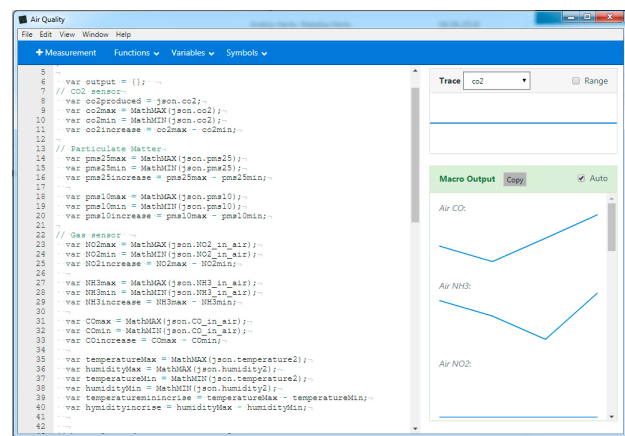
Air Quality

File Edit View Window Help

+ Measurement Functions Variables Symbols

5 ¬
6 var output = {}; ¬
7 // CO2 sensor ¬
8 var co2produced = json.co2; ¬
9 var co2max = MathMAX(json.co2); ¬
10 var co2min = MathMIN(json.co2); ¬
11 var co2increase = co2max - co2min; ¬
12 ¬
13 // Particulate Matter ¬
14 var pms25max = MathMAX(json.pms25); ¬
15 var pms25min = MathMIN(json.pms25); ¬
16 var pms25increase = pms25max - pms25min; ¬
17 ¬
18 var pms10max = MathMAX(json.pms10); ¬
19 var pms10min = MathMIN(json.pms10); ¬
20 var pms10increase = pms10max - pms10min; ¬
21 ¬
22 // Gas sensor ¬
23 var NO2max = MathMAX(json.NO2_in_air); ¬
24 var NO2min = MathMIN(json.NO2_in_air); ¬
25 var NO2increase = NO2max - NO2min; ¬
26 ¬
27 var NH3max = MathMAX(json.NH3_in_air); ¬
28 var NH3min = MathMIN(json.NH3_in_air); ¬
29 var NH3increase = NH3max - NH3min; ¬
30 ¬
31 var COmax = MathMAX(json.CO_in_air); ¬
32 var COmin = MathMIN(json.CO_in_air); ¬
33 var COincrease = COmax - COmin; ¬
34 ¬
35 var temperatureMax = MathMAX(json.temperature2); ¬
36 var humidityMax = MathMAX(json.humidity2); ¬
37 var temperatureMin = MathMIN(json.temperature2); ¬
38 var humidityMin = MathMIN(json.humidity2); ¬
39 var temperatureminincrise = temperatureMax - temperatureMin; ¬
40 var hymidityincrise = humidityMax - humidityMin; ¬
41 ¬
42 ¬

Trace co2 Range

Macro Output Copy Auto

Air CO:

Air NH3:

Air NO2: